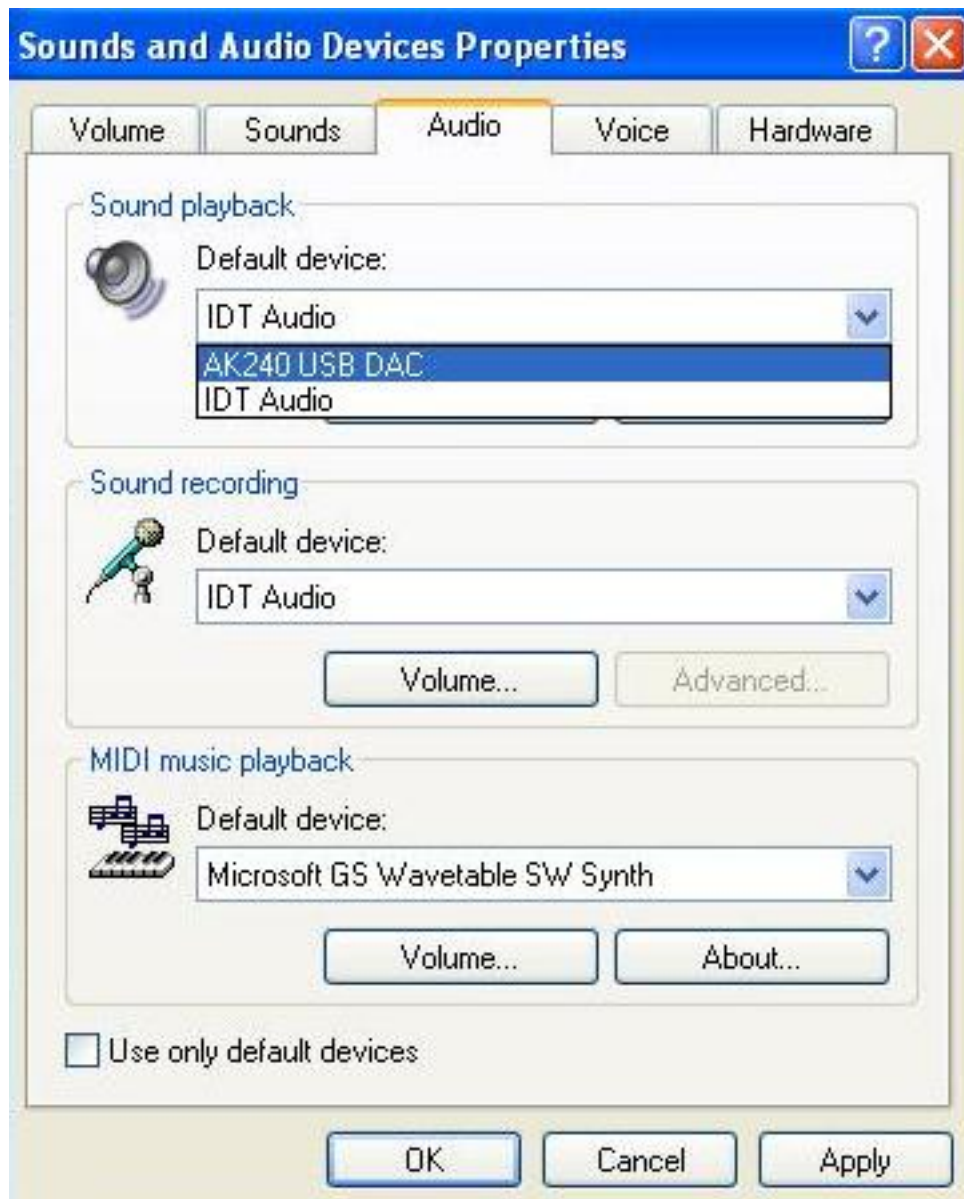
Sounds and Audio Devices Properties

Volume | Sounds | Audio | Voice | Hardware

Sound playback

Default device:

IDT Audio

AK240 USB DAC
IDT Audio

Sound recording

Default device:

IDT Audio

Volume...
Advanced...

MIDI music playback

Default device:

Microsoft GS Wavetable SW Synth

Volume...
About...

Use only default devices

OK
Cancel
Apply